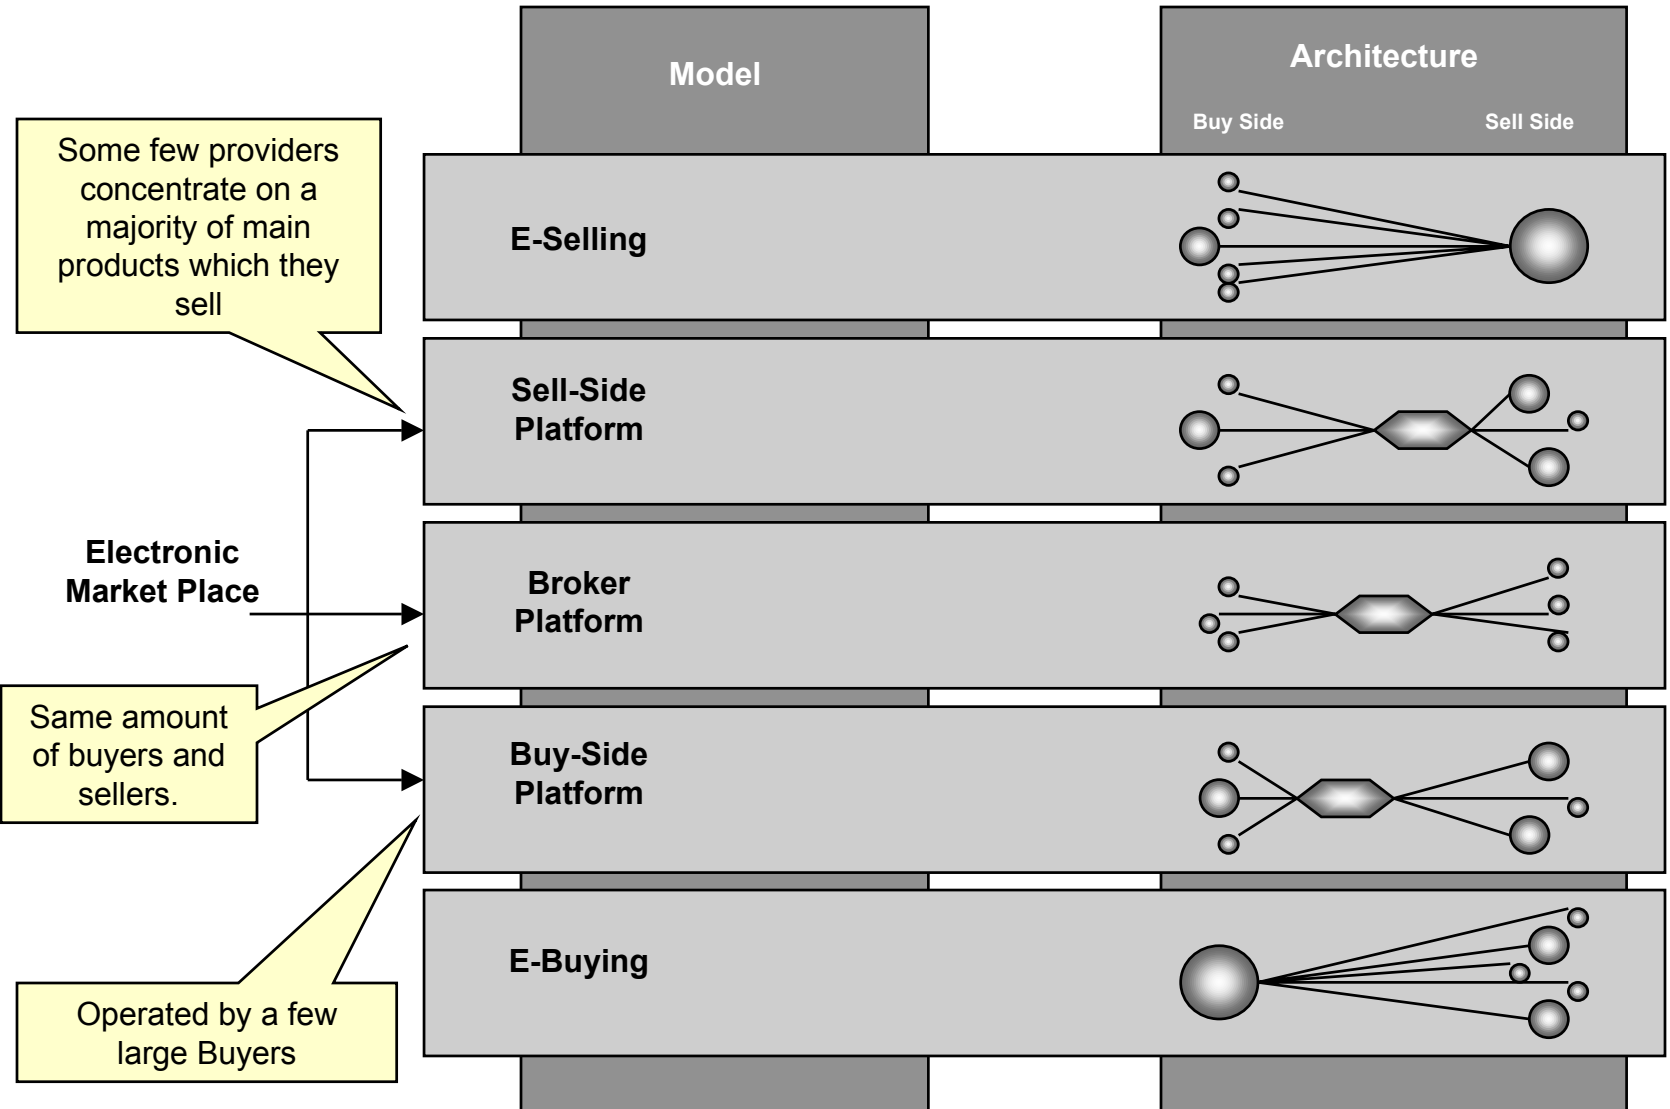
Model

Architecture

Buy Side

Sell Side

Some few providers concentrate on a majority of main products which they sell

E-Selling

Sell-Side Platform

Electronic Market Place

Broker Platform

Same amount of buyers and sellers.

Buy-Side Platform

E-Buying

Operated by a few large Buyers